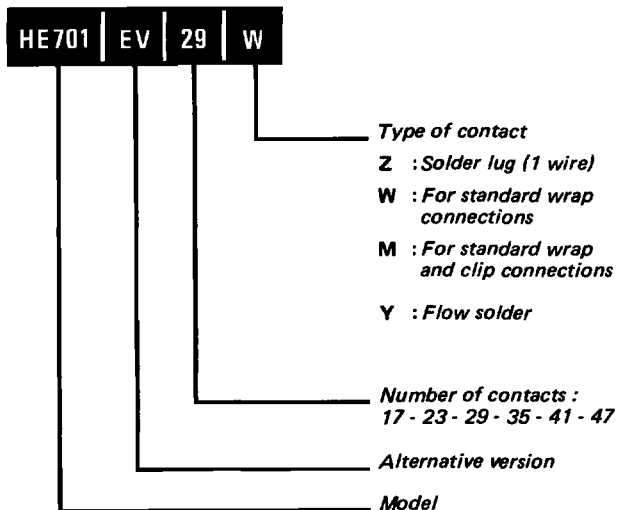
HE701 | EV | 29 | W

Type of contact

Z : Solder lug (1 wire)

W : For standard wrap connections

M : For standard wrap and clip connections

Y : Flow solder

Number of contacts : 17 - 23 - 29 - 35 - 41 - 47

Alternative version

Model